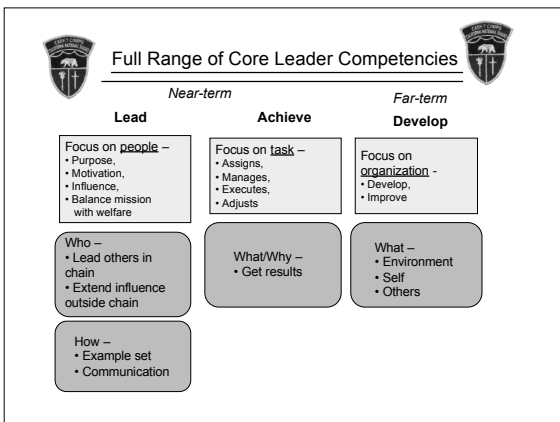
Full Range of Core Leader Competencies

Near-term

Far-term

Lead

Achieve

Develop

Focus on people –
• Purpose,
• Motivation,
• Influence,
• Balance mission with welfare

Focus on task –
• Assigns,
• Manages,
• Executes,
• Adjusts

Focus on organization -
• Develop,
• Improve

Who –
• Lead others in chain
• Extend influence outside chain

What/Why –
• Get results

What –
• Environment
• Self
• Others

How –
• Example set
• Communication